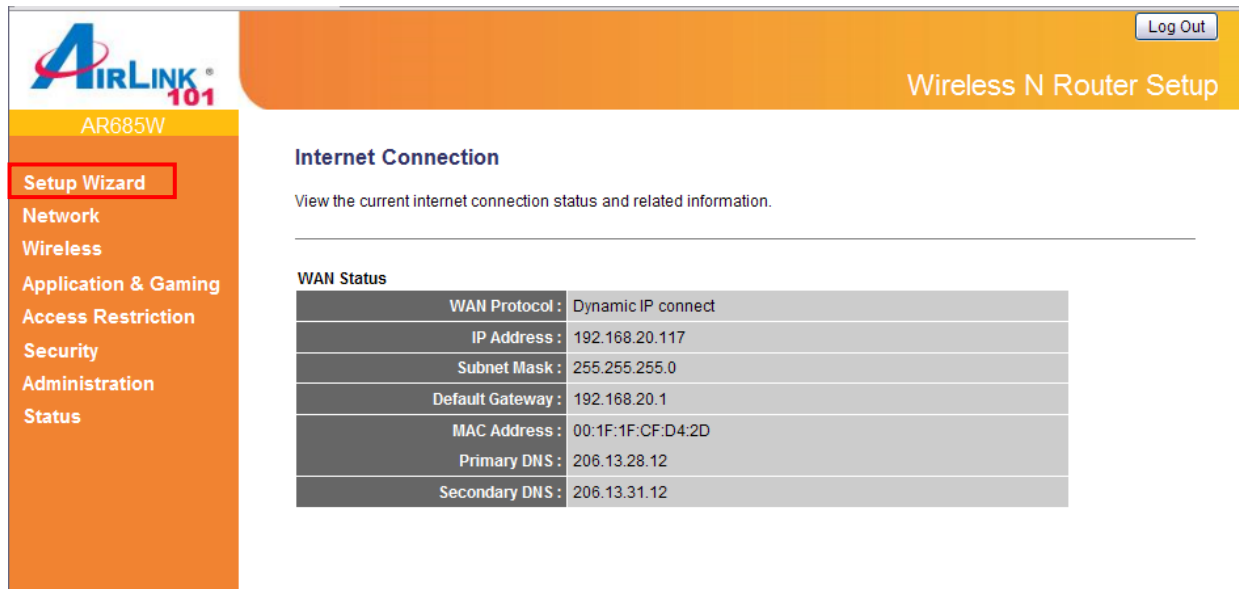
AIRLINK 101

AR685W

Log Out

Wireless N Router Setup

Setup Wizard
Network
Wireless
Application & Gaming
Access Restriction
Security
Administration
Status

Internet Connection

View the current internet connection status and related information.

WAN Status

| | |
|---|---|
| WAN Protocol : | Dynamic IP connect |
| IP Address : | 192.168.20.117 |
| Subnet Mask : | 255.255.255.0 |
| Default Gateway : | 192.168.20.1 |
| MAC Address : | 00:1F:1F:CF:D4:2D |
| Primary DNS : | 206.13.28.12 |
| Secondary DNS : | 206.13.31.12 |